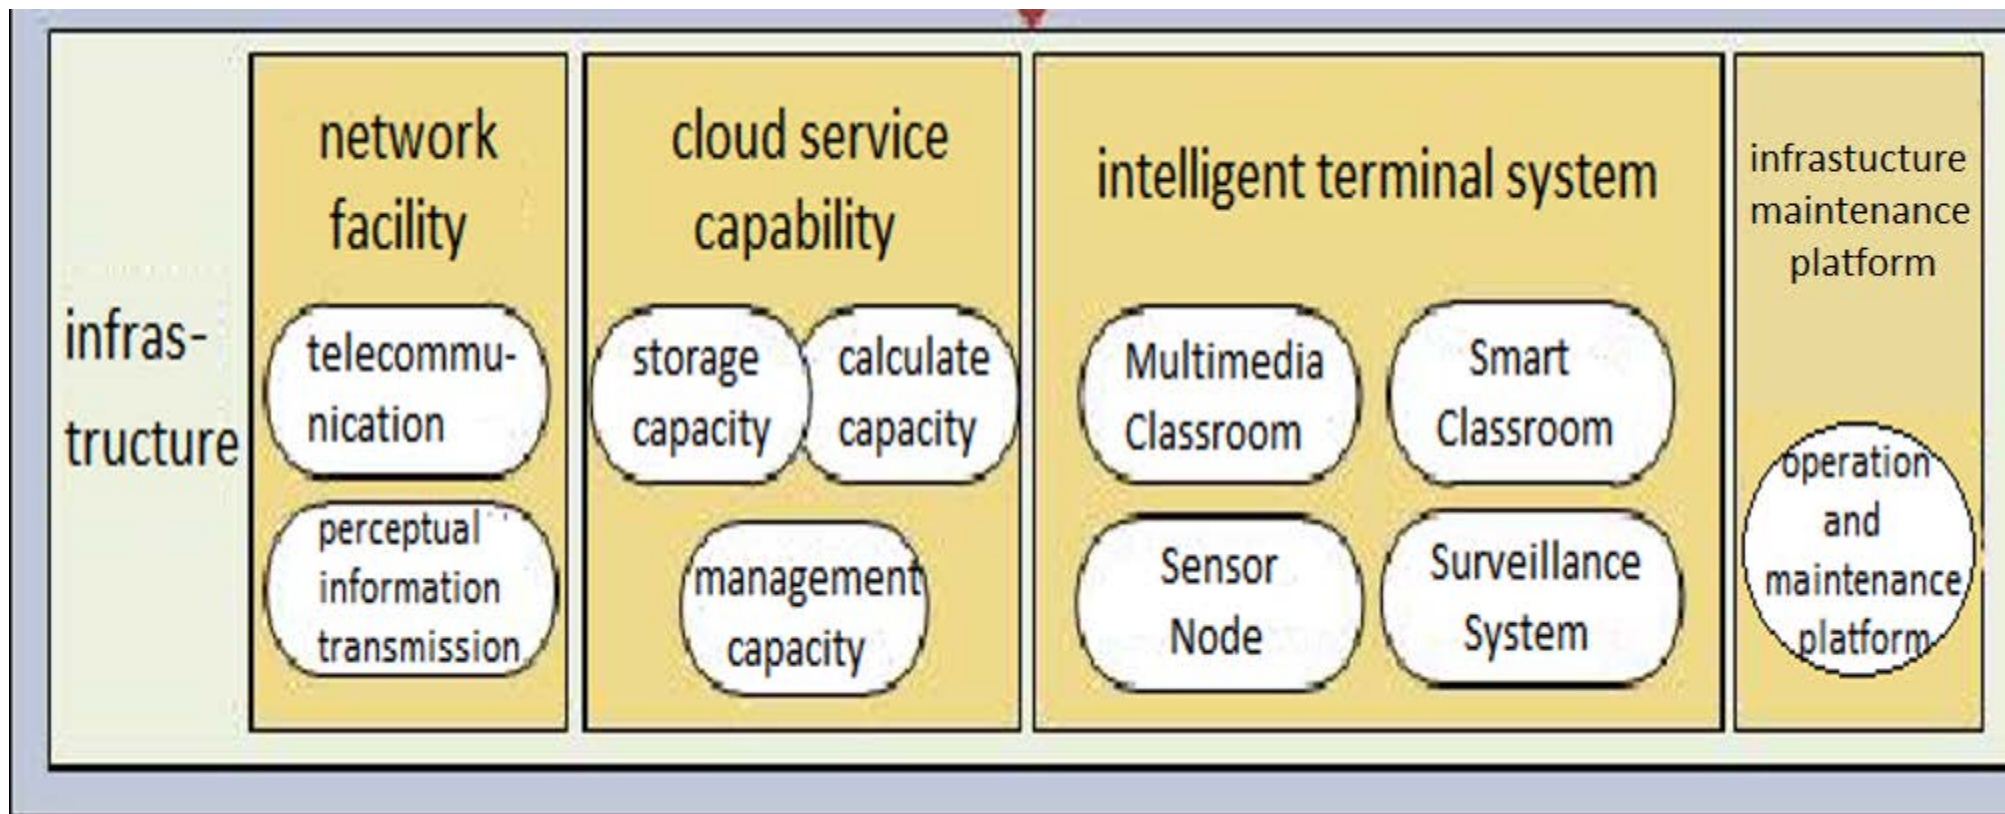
infrastructure

network facility

telecommunication

perceptual information transmission

cloud service capability

storage capacity

calculate capacity

management capacity

intelligent terminal system

Multimedia Classroom

Smart Classroom

Sensor Node

Surveillance System

infrastucture maintenance platform

operation and maintenance platform